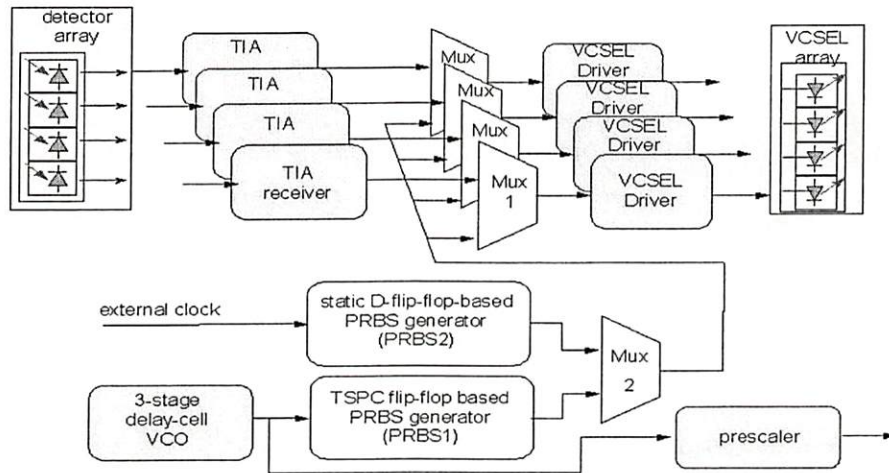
detector array

TIA

TIA

TIA

TIA receiver

Mux

Mux

Mux

Mux 1

VCSEL Driver

VCSEL Driver

VCSEL Driver

VCSEL Driver

VCSEL array

external clock

static D-flip-flop-based PRBS generator (PRBS2)

Mux 2

3-stage delay-cell VCO

TSPC flip-flop based PRBS generator (PRBS1)

prescaler